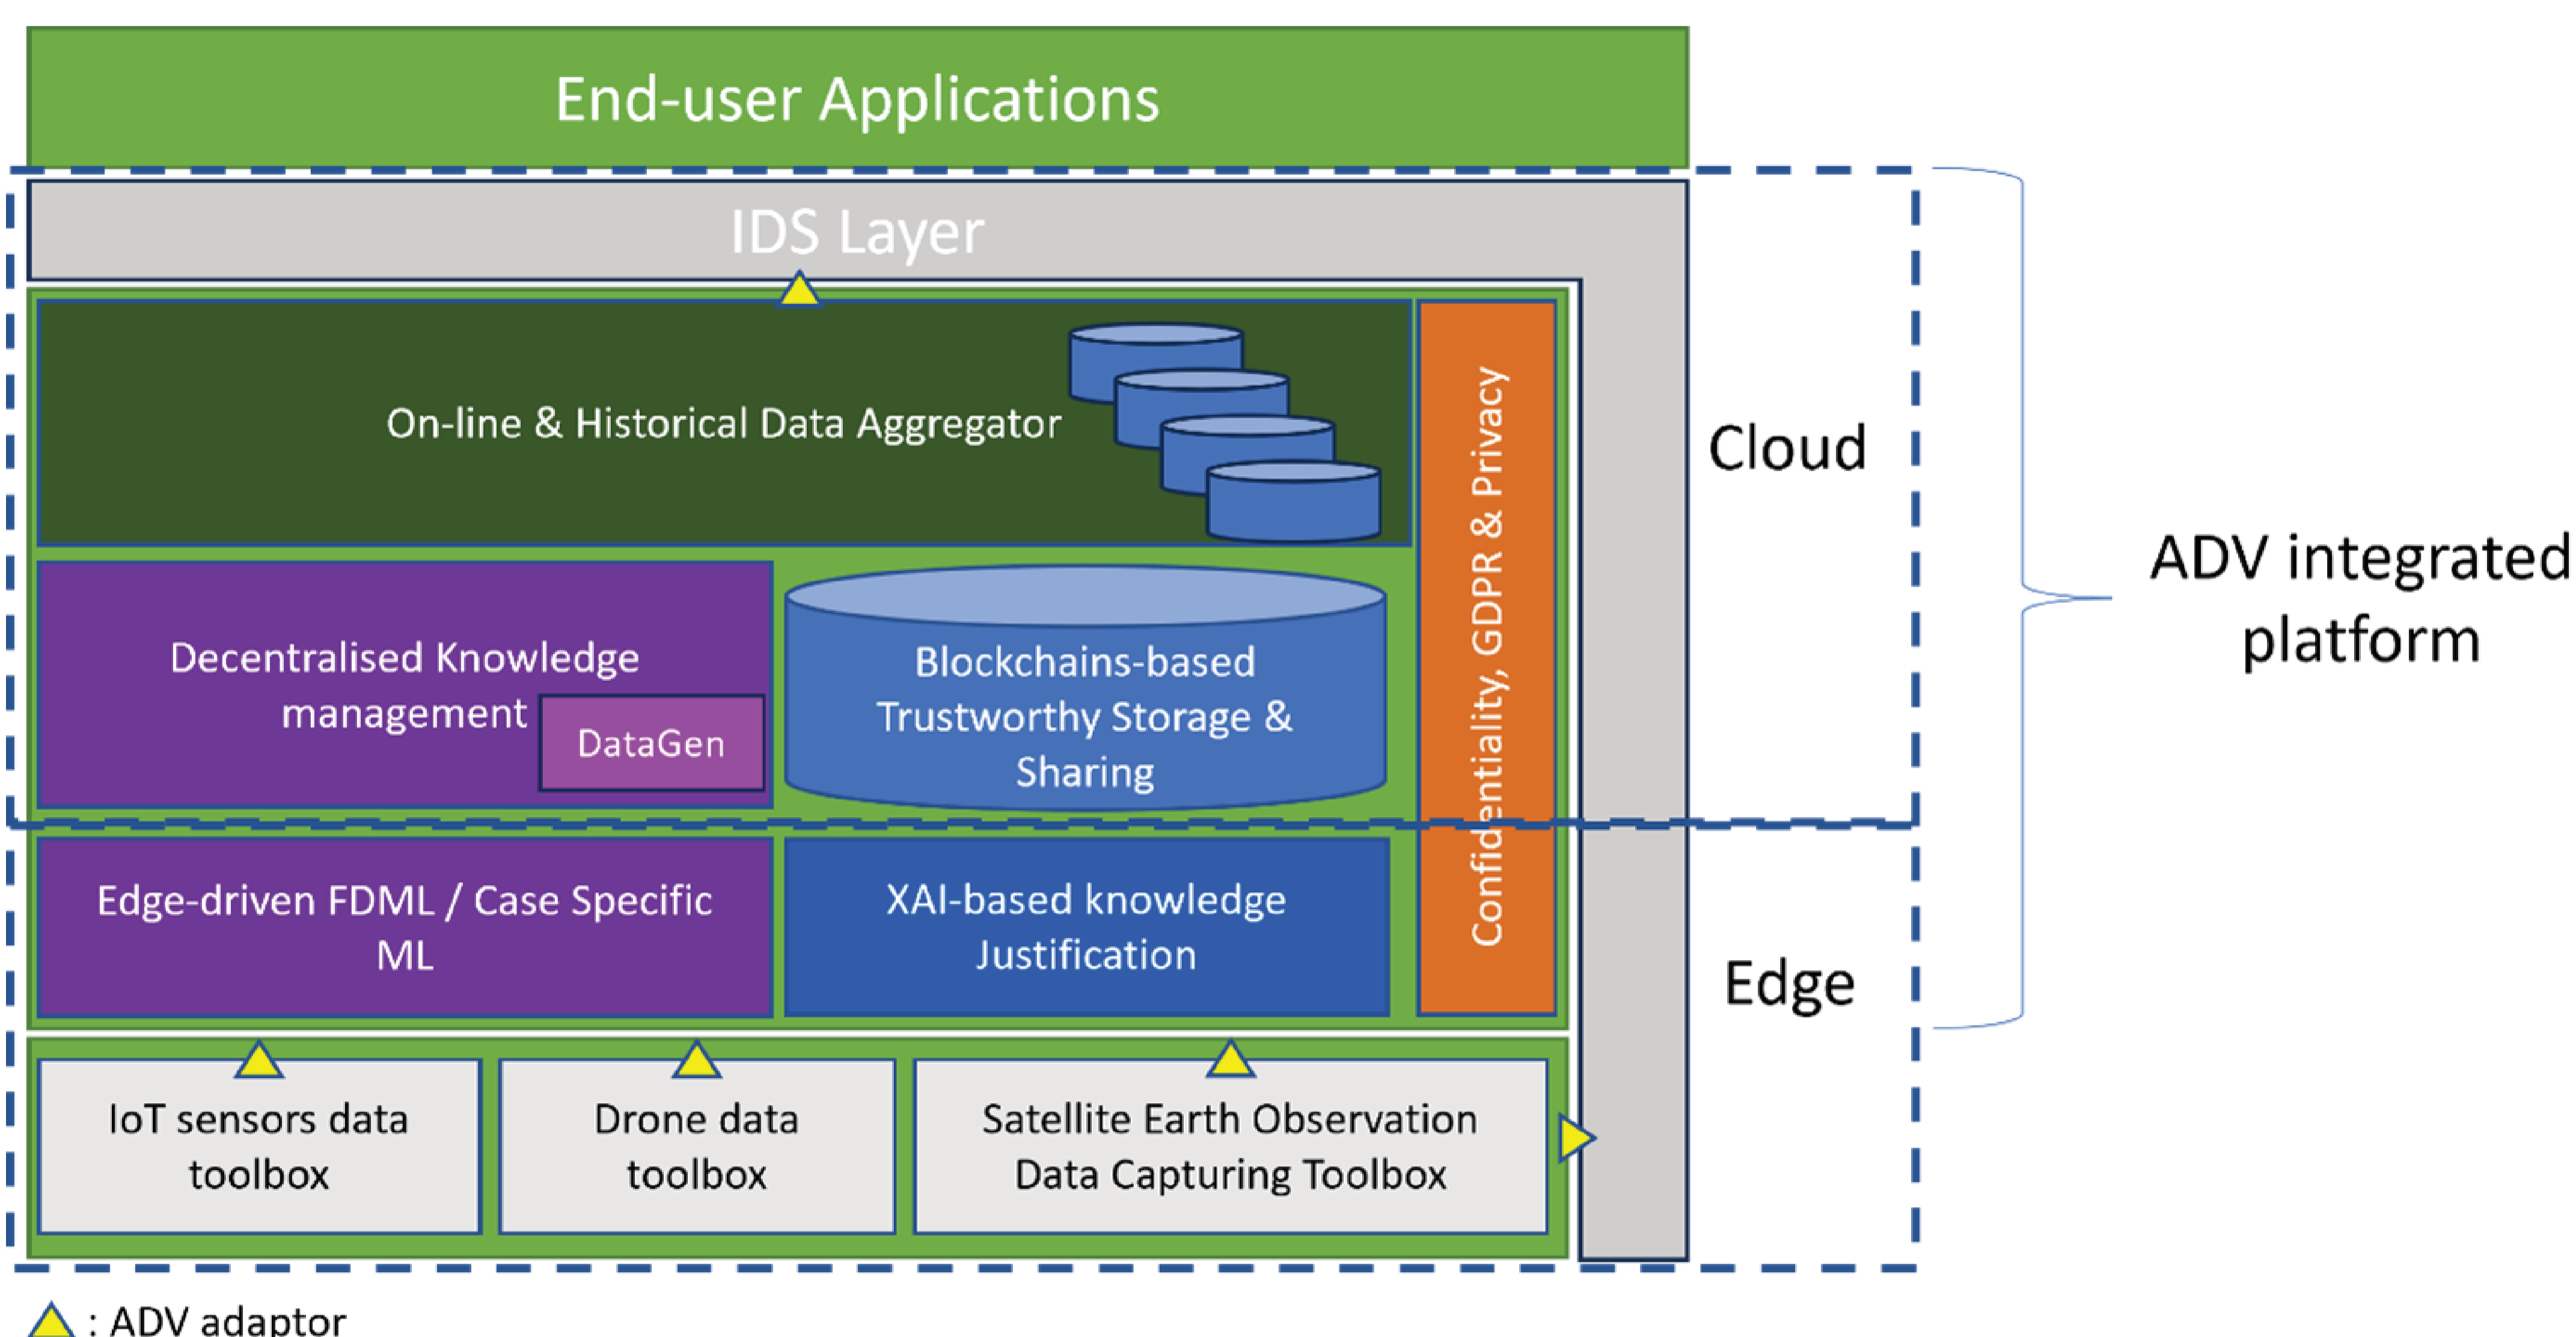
End-user Applications

IDS Layer

On-line & Historical Data Aggregator

Decentralised Knowledge management

DataGen

Blockchains-based Trustworthy Storage & Sharing

Confidentiality, GDPR & Privacy

Cloud

ADV integrated platform

Edge-driven FDML / Case Specific ML

XAI-based knowledge Justification

Edge

IoT sensors data toolbox

Drone data toolbox

Satellite Earth Observation Data Capturing Toolbox

: ADV adaptor